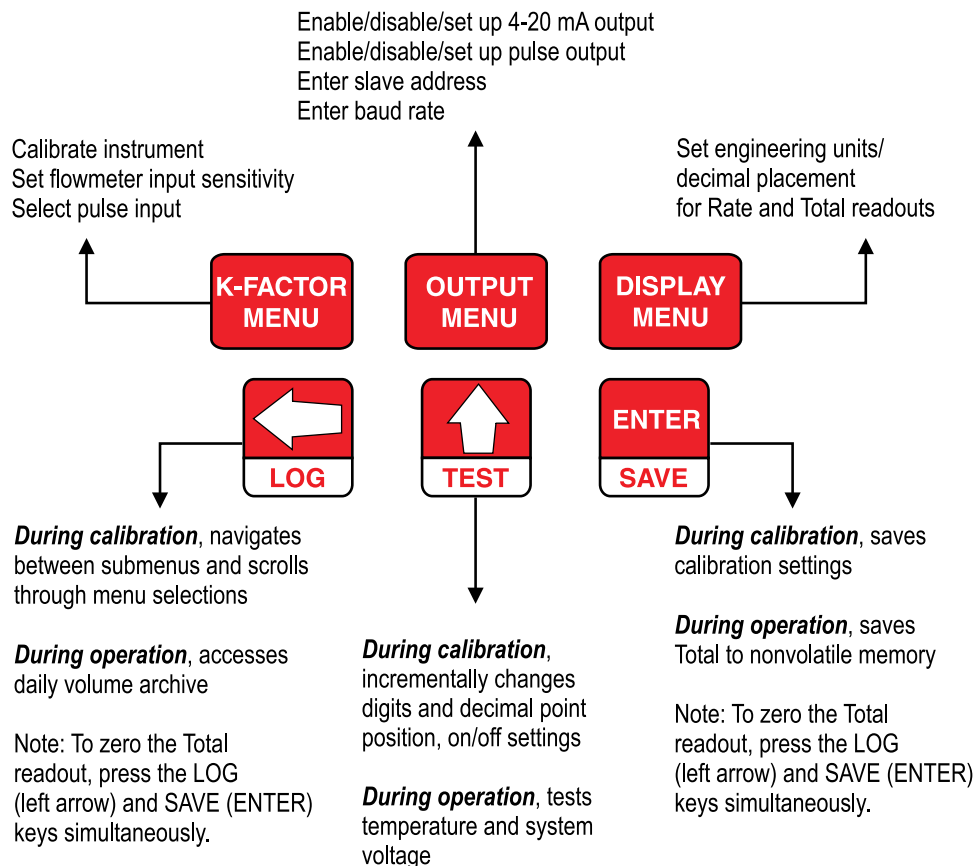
Enable/disable/set up 4-20 mA output
Enable/disable/set up pulse output
Enter slave address
Enter baud rate

Calibrate instrument
Set flowmeter input sensitivity
Select pulse input

Set engineering units/
decimal placement
for Rate and Total readouts

K-FACTOR MENU

OUTPUT MENU

DISPLAY MENU

LOG

TEST

ENTER

SAVE

***During calibration***, navigates between submenus and scrolls through menu selections

***During operation***, accesses daily volume archive

Note: To zero the Total readout, press the LOG (left arrow) and SAVE (ENTER) keys simultaneously.

***During calibration***, incrementally changes digits and decimal point position, on/off settings

***During operation***, tests temperature and system voltage

***During calibration***, saves calibration settings

***During operation***, saves Total to nonvolatile memory

Note: To zero the Total readout, press the LOG (left arrow) and SAVE (ENTER) keys simultaneously.